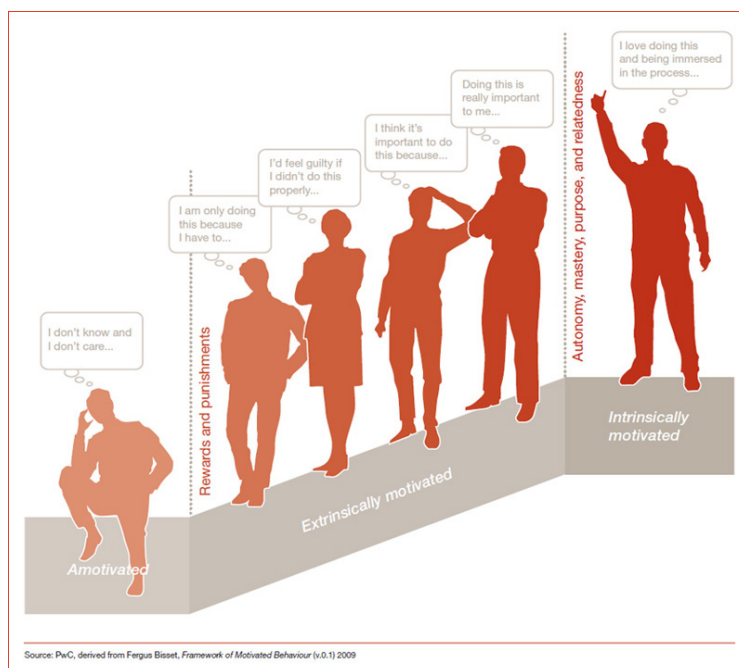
I love doing this and being immersed in the process...

Doing this is really important to me...

I think it's important to do this because...

I'd feel guilty if I didn't do this properly...

I am only doing this because I have to...

I don't know and I don't care...

Autonomy, mastery, purpose, and relatedness

Rewards and punishments

Intrinsically motivated

Extrinsically motivated

Amotivated

Source: PwC, derived from Fergus Bisset, *Framework of Motivated Behaviour* (v.0.1) 2009